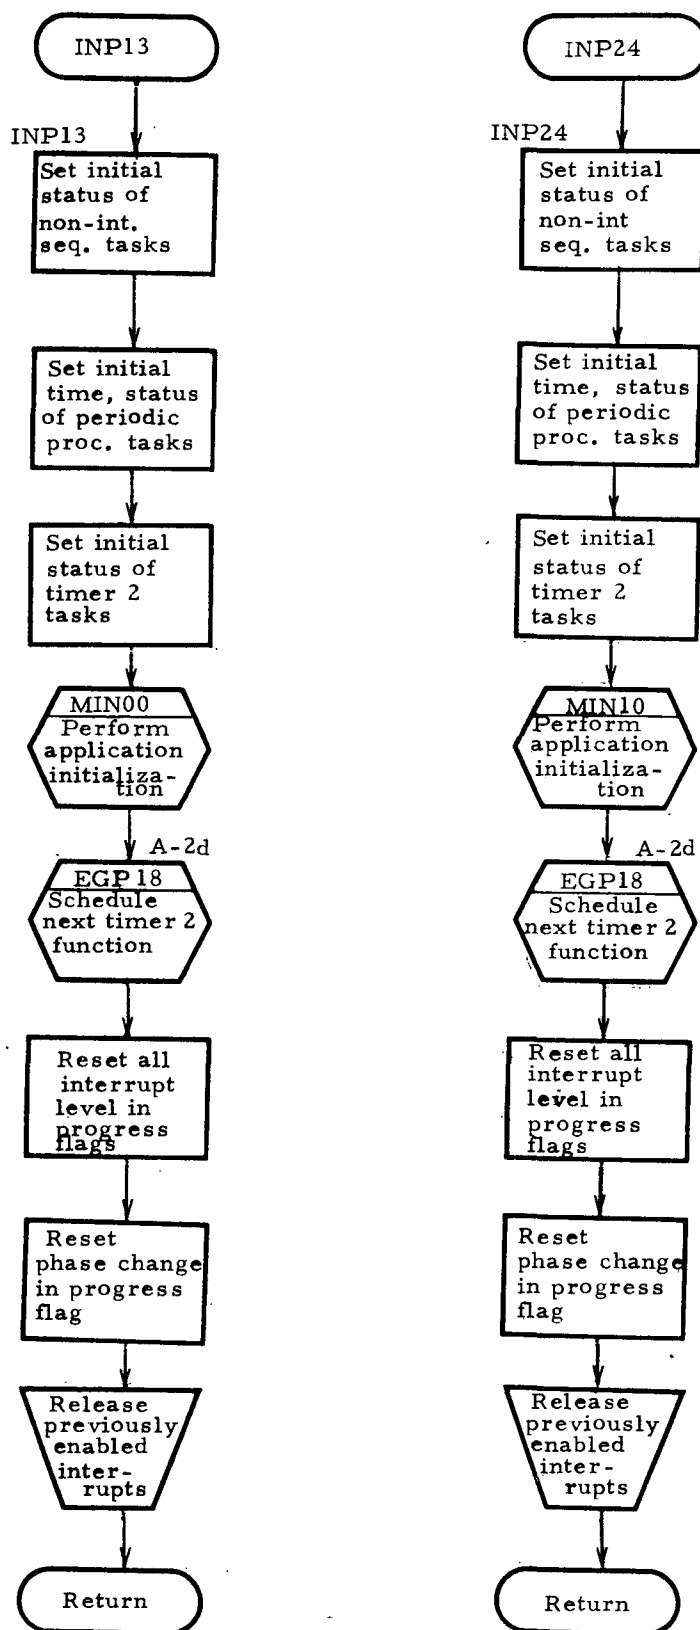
INP13

INP13

Set initial status of non-int. seq. tasks

Set initial time, status of periodic proc. tasks

Set initial status of timer 2 tasks

MIN00
Perform application initialization

A-2d

EGP18
Schedule next timer 2 function

Reset all interrupt level in progress flags

Reset phase change in progress flag

Release previously enabled interrupts

Return

INP24

INP24

Set initial status of non-int seq. tasks

Set initial time, status of periodic proc. tasks

Set initial status of timer 2 tasks

MIN10
Perform application initialization

A-2d

EGP18
Schedule next timer 2 function

Reset all interrupt level in progress flags

Reset phase change in progress flag

Release previously enabled interrupts

Return